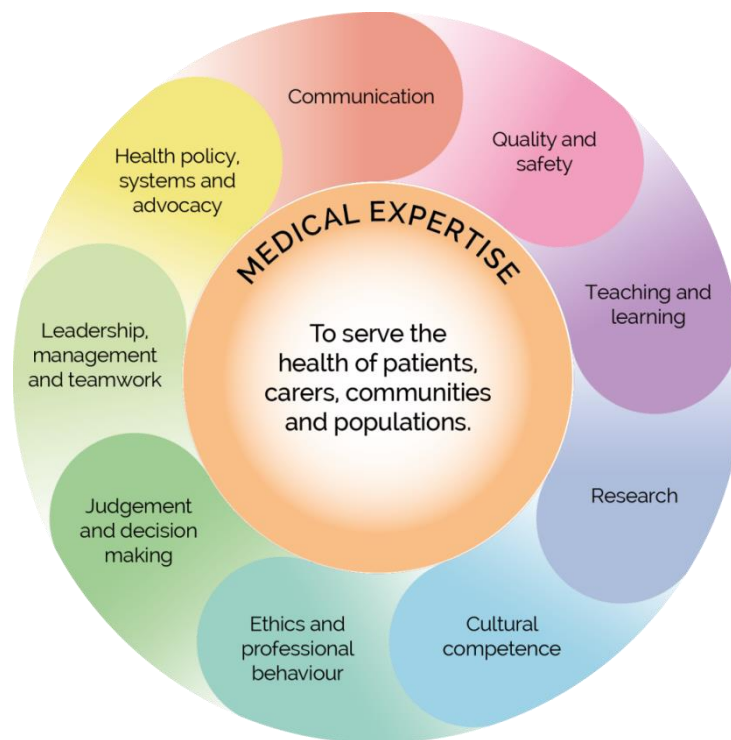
Communication

Quality and safety

Teaching and learning

Research

Cultural competence

Ethics and professional behaviour

Judgement and decision making

Leadership, management and teamwork

Health policy, systems and advocacy

MEDICAL EXPERTISE

To serve the health of patients, carers, communities and populations.